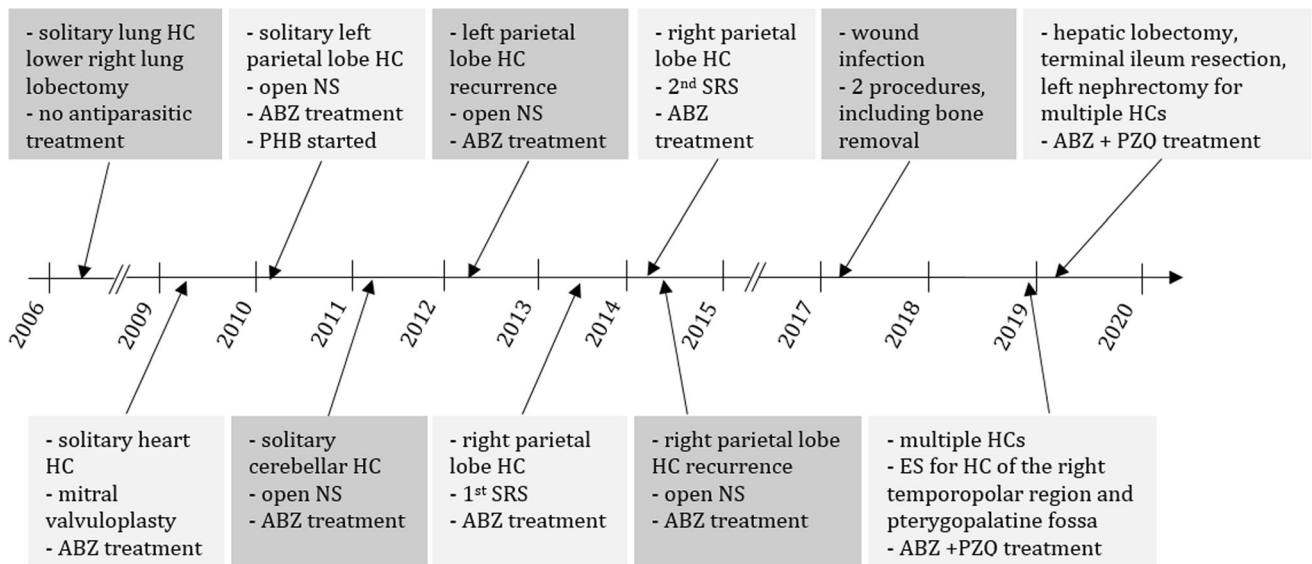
- solitary lung HC lower right lung lobectomy
- no antiparasitic treatment

- solitary left parietal lobe HC
- open NS
- ABZ treatment
- PHB started

- left parietal lobe HC recurrence
- open NS
- ABZ treatment

- right parietal lobe HC
- 2$^{nd}$ SRS
- ABZ treatment

- wound infection
- 2 procedures, including bone removal

- hepatic lobectomy, terminal ileum resection, left nephrectomy for multiple HCs
- ABZ + PZQ treatment

2006 2009 2010 2011 2012 2013 2014 2015 2017 2018 2019 2020

- solitary heart HC
- mitral valvuloplasty
- ABZ treatment

- solitary cerebellar HC
- open NS
- ABZ treatment

- right parietal lobe HC
- 1$^{st}$ SRS
- ABZ treatment

- right parietal lobe HC recurrence
- open NS
- ABZ treatment

- multiple HCs
- ES for HC of the right temporopolar region and pterygopalatine fossa
- ABZ +PZQ treatment